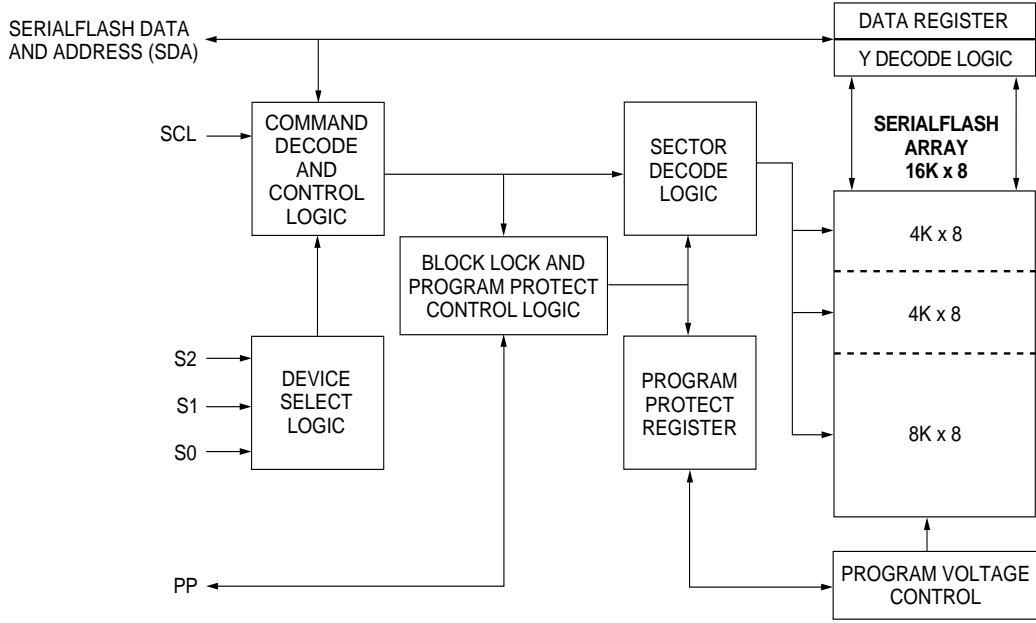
SERIALFLASH DATA AND ADDRESS (SDA)

DATA REGISTER

Y DECODE LOGIC

SCL

COMMAND DECODE AND CONTROL LOGIC

SECTOR DECODE LOGIC

SERIALFLASH ARRAY 16K x 8

BLOCK LOCK AND PROGRAM PROTECT CONTROL LOGIC

4K x 8

4K x 8

S2

S1

S0

DEVICE SELECT LOGIC

PROGRAM PROTECT REGISTER

8K x 8

PP

PROGRAM VOLTAGE CONTROL